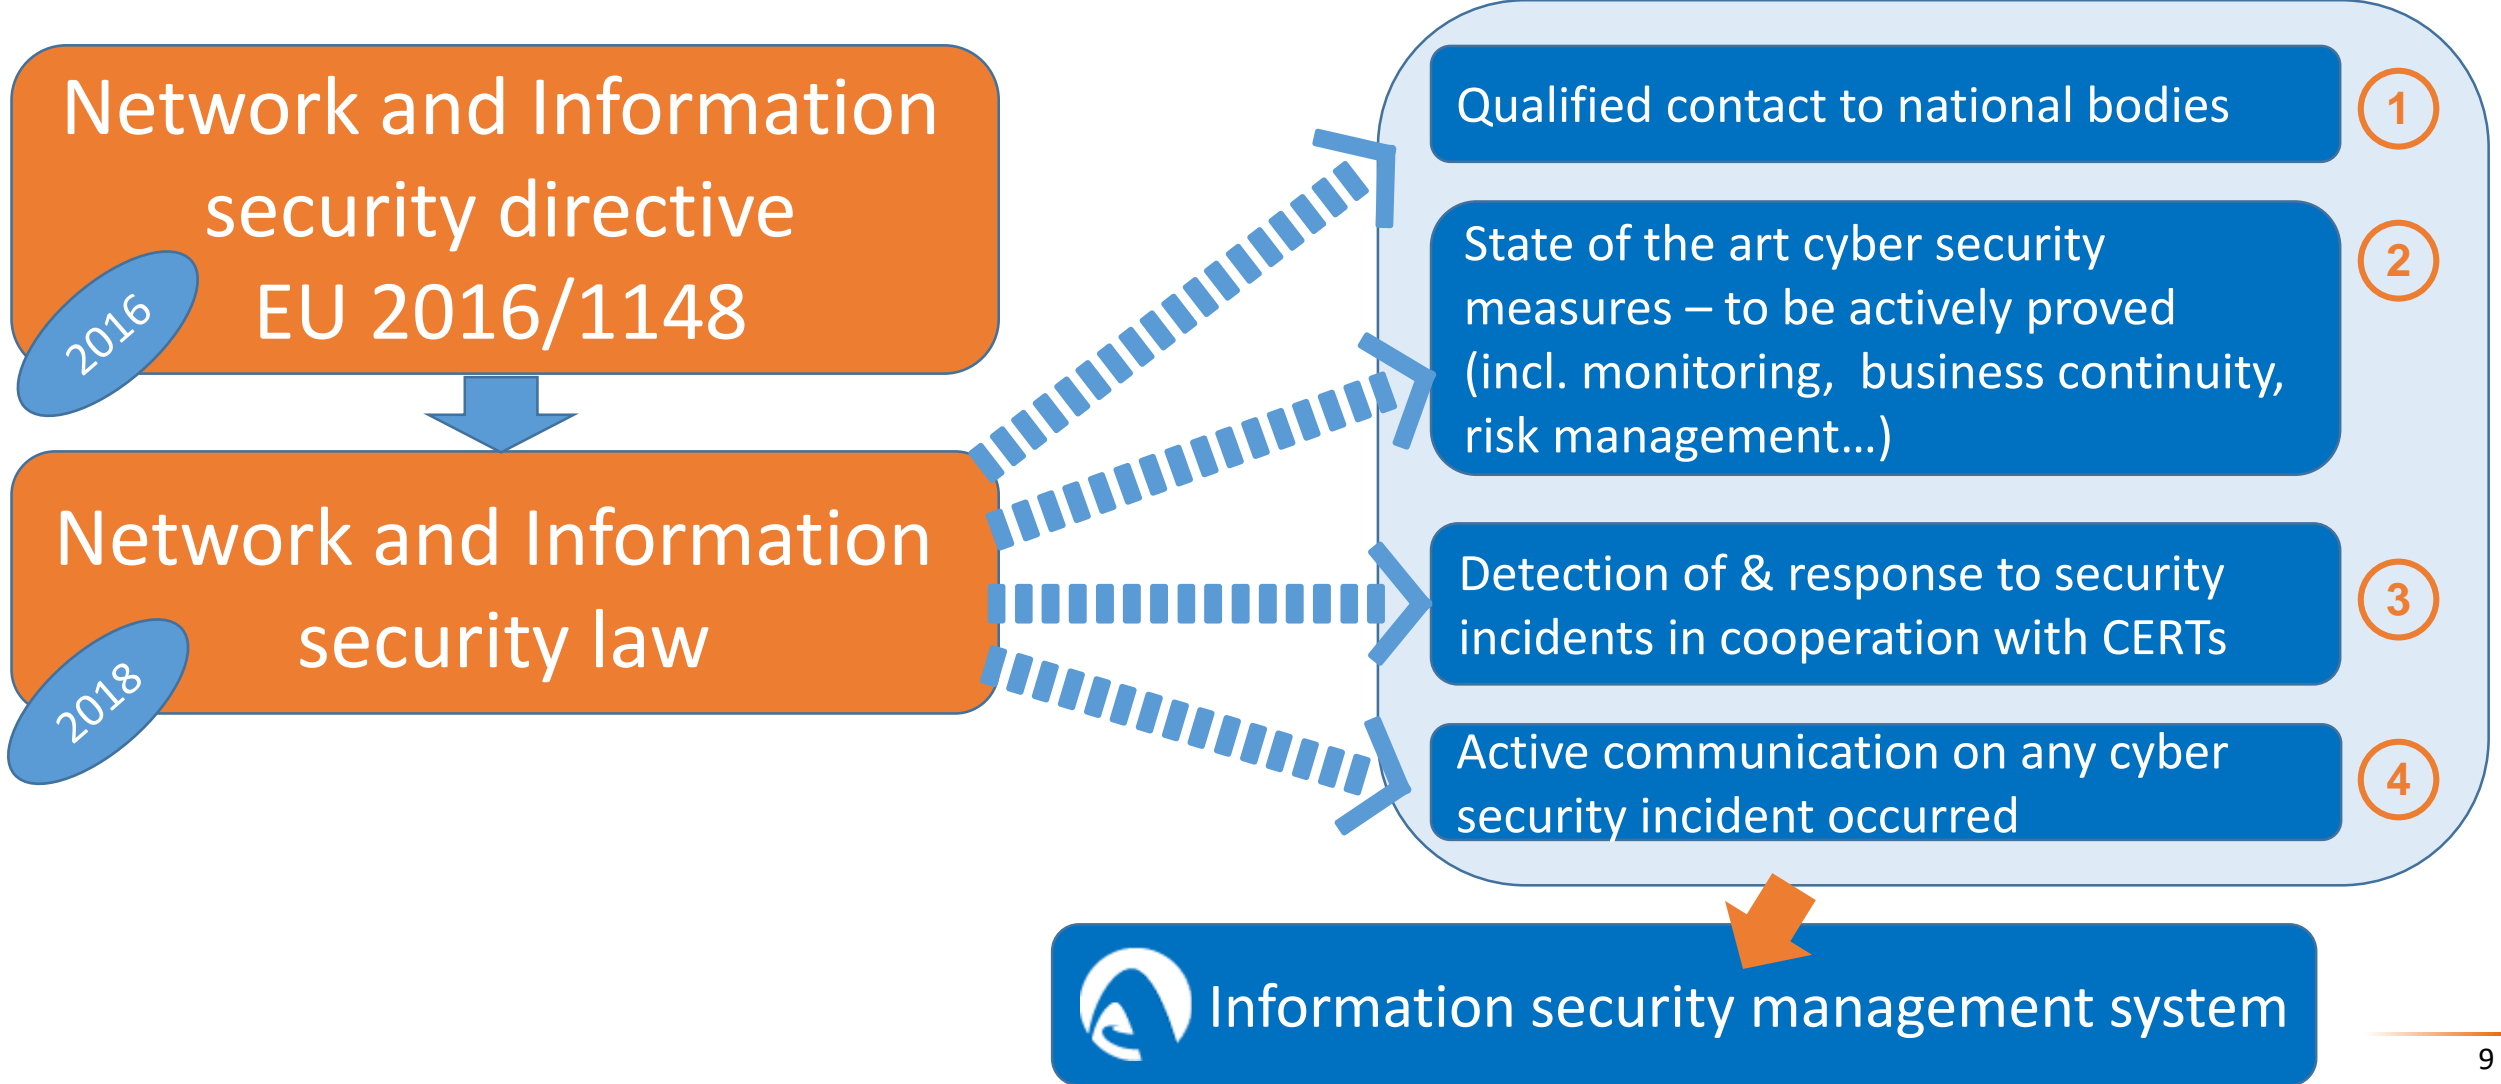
Network and Information security directive EU 2016/1148

2016

Network and Information security law

2018

Qualified contact to national bodies

1

State of the art cyber security measures – to be actively proved (incl. monitoring, business continuity, risk management…)

2

Detection of & response to security incidents in cooperation with CERTs

3

Active communication on any cyber security incident occurred

4

Information security management system

9